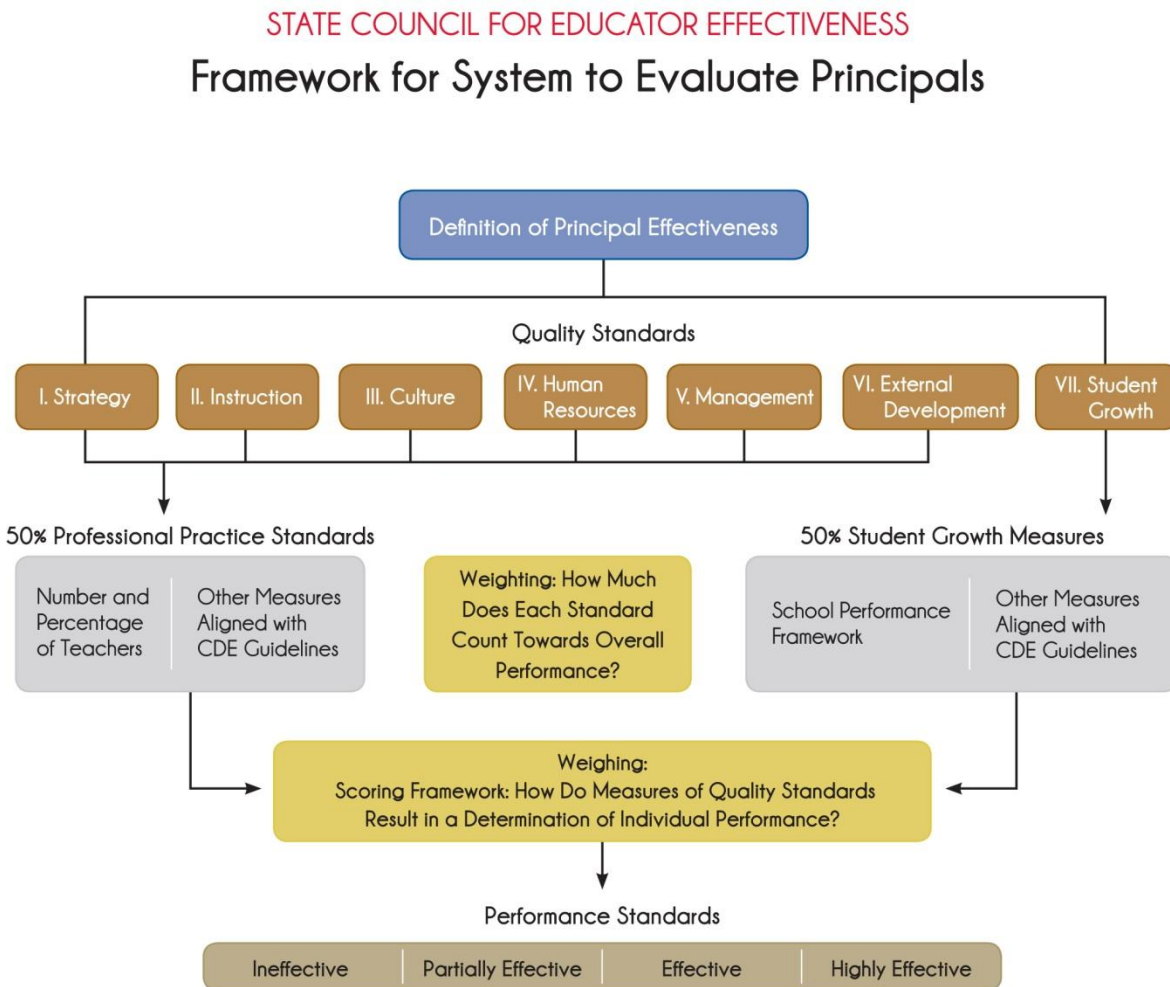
STATE COUNCIL FOR EDUCATOR EFFECTIVENESS

Framework for System to Evaluate Principals

Definition of Principal Effectiveness

Quality Standards

I. Strategy

II. Instruction

III. Culture

IV. Human Resources

V. Management

VI. External Development

VII. Student Growth

50% Professional Practice Standards

Number and Percentage of Teachers

Other Measures Aligned with CDE Guidelines

Weighting: How Much Does Each Standard Count Towards Overall Performance?

50% Student Growth Measures

School Performance Framework

Other Measures Aligned with CDE Guidelines

Weighing:
Scoring Framework: How Do Measures of Quality Standards Result in a Determination of Individual Performance?

Performance Standards

| Ineffective | Partially Effective | Effective | Highly Effective |